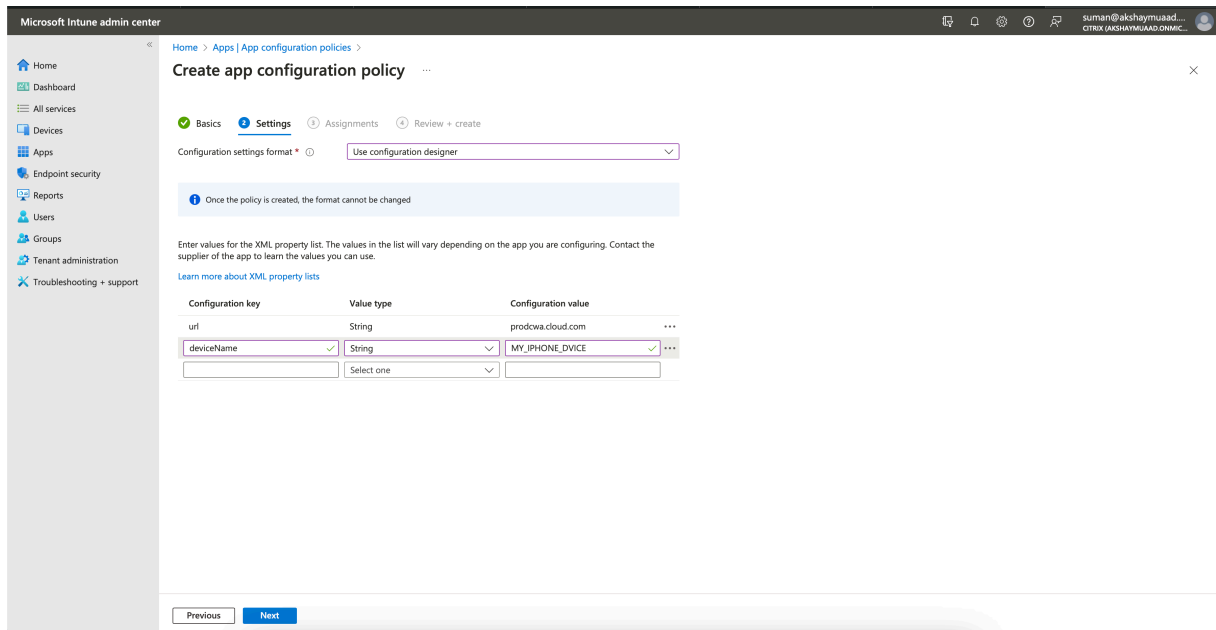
Microsoft Intune admin center

suman@akshaymuaad....
CITRIX (AKSHAYMUAAD.ONMIC...

«

Home
Dashboard
All services
Devices
Apps
Endpoint security
Reports
Users
Groups
Tenant administration
Troubleshooting + support

Home > Apps | App configuration policies >

Create app configuration policy ···

×

Basics 2 Settings 3 Assignments 4 Review + create

Configuration settings format * ⓘ Use configuration designer

Once the policy is created, the format cannot be changed

Enter values for the XML property list. The values in the list will vary depending on the app you are configuring. Contact the supplier of the app to learn the values you can use.

Learn more about XML property lists

| Configuration key | Value type | Configuration value | |
|---|---|---|---|
| url | String | prodcwa.cloud.com | ··· |
| deviceName | String | MY_IPHONE_DVICE | ··· |
| | Select one | | |

Previous Next